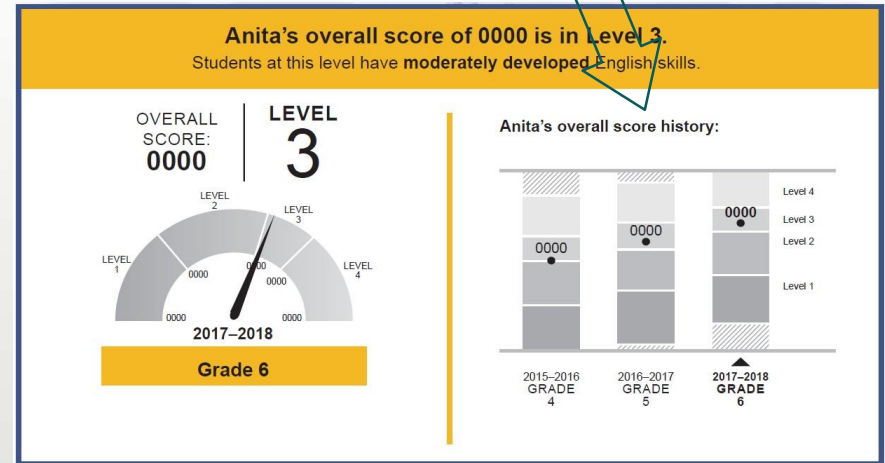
Anita's overall score of 0000 is in Level 3.

Students at this level have **moderately developed** English skills.

OVERALL SCORE: 0000

LEVEL 3

LEVEL 1

LEVEL 2

LEVEL 3

LEVEL 4

0000

0000

0000

0000

0000

2017–2018

Grade 6

Anita's overall score history:

Level 4

Level 3

Level 2

Level 1

0000

0000

0000

2015–2016 GRADE 4

2016–2017 GRADE 5

2017–2018 GRADE 6